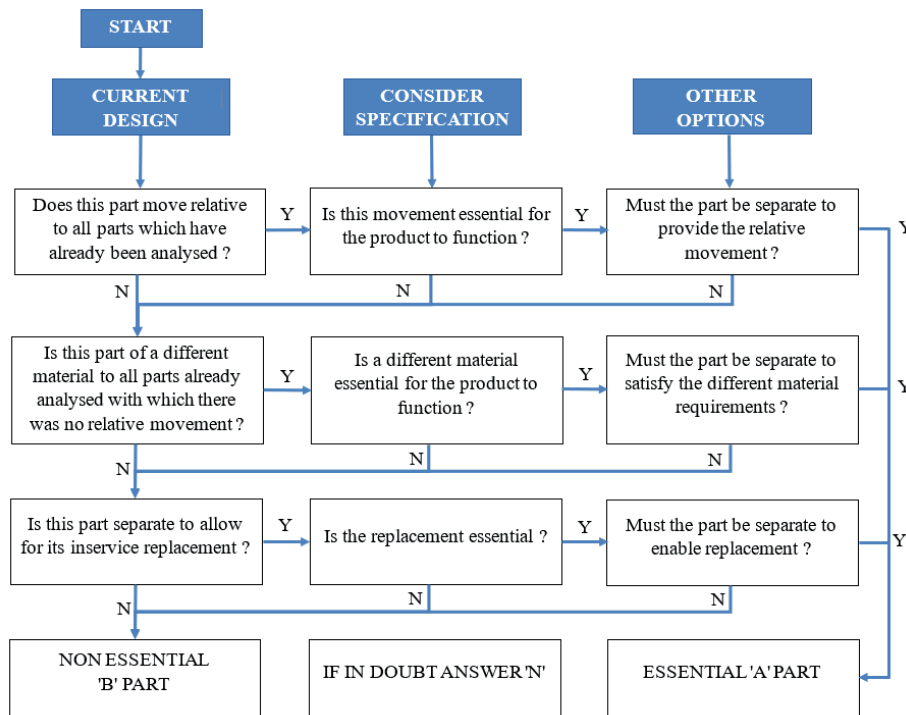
START

CURRENT DESIGN

CONSIDER SPECIFICATION

OTHER OPTIONS

Does this part move relative to all parts which have already been analysed ?

Y

Is this movement essential for the product to function ?

Y

Must the part be separate to provide the relative movement ?

Y

N

N

N

Is this part of a different material to all parts already analysed with which there was no relative movement ?

Y

Is a different material essential for the product to function ?

Y

Must the part be separate to satisfy the different material requirements ?

Y

N

N

N

Is this part separate to allow for its inservice replacement ?

Y

Is the replacement essential ?

Y

Must the part be separate to enable replacement ?

Y

N

N

N

NON ESSENTIAL 'B' PART

IF IN DOUBT ANSWER 'N'

ESSENTIAL 'A' PART